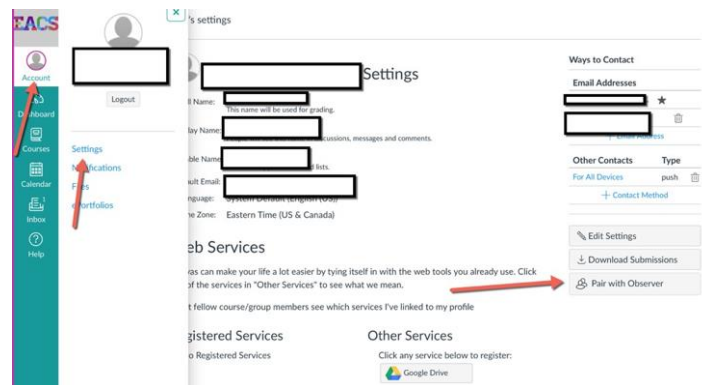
EACS

Account

Dashboard

Courses

Calendar

Inbox

Help

Logout

Settings

Notifications

Files

ePortfolios

's settings

Settings

ll Name:
This name will be used for grading.

lay Name:
ussions, messages and comments.

ble Name
l lists.

ult Email:

nguage: System Default (English (US))

ne Zone: Eastern Time (US & Canada)

eb Services

vas can make your life a lot easier by tying itself in with the web tools you already use. Click of the services in "Other Services" to see what we mean.

t fellow course/group members see which services I've linked to my profile

egistered Services

o Registered Services

Other Services

Click any service below to register:

Google Drive

Ways to Contact

Email Addresses

★

+ Email Address

Other Contacts | Type

For All Devices | push

+ Contact Method

Edit Settings

Download Submissions

Pair with Observer